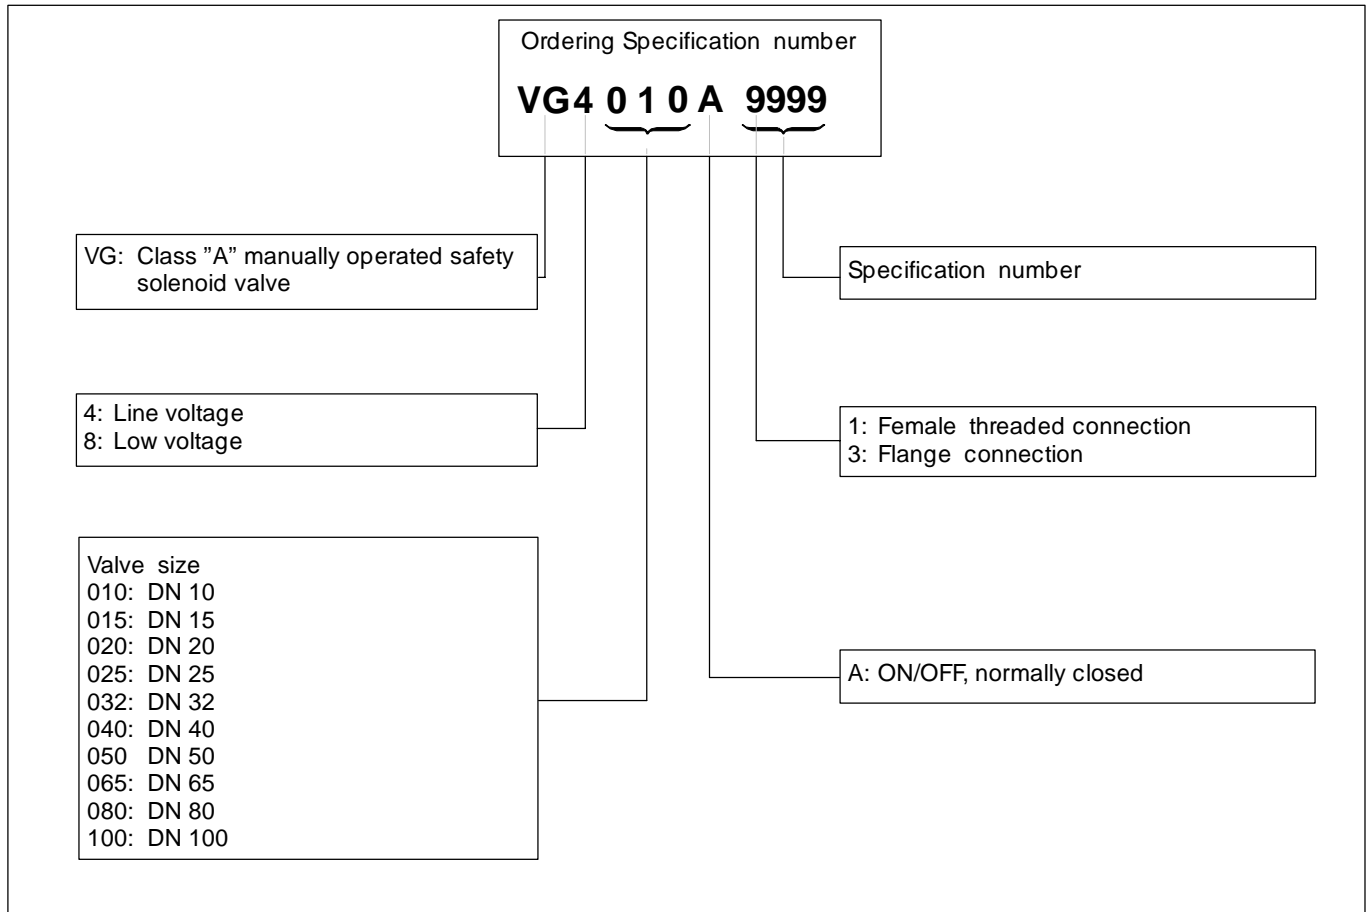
Ordering Specification number

VG4 0 1 0 A 9999

VG: Class "A" manually operated safety solenoid valve

Specification number

4: Line voltage
8: Low voltage

1: Female threaded connection
3: Flange connection

Valve size
010: DN 10
015: DN 15
020: DN 20
025: DN 25
032: DN 32
040: DN 40
050 DN 50
065: DN 65
080: DN 80
100: DN 100

A: ON/OFF, normally closed